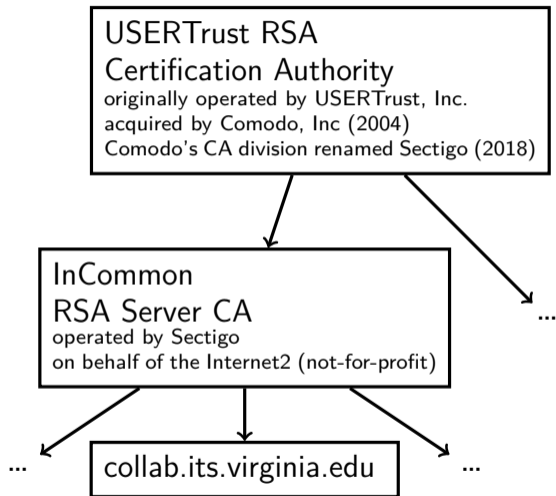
USERTrust RSA
Certification Authority
originally operated by USERTrust, Inc.
acquired by Comodo, Inc (2004)
Comodo's CA division renamed Sectigo (2018)

InCommon
RSA Server CA
operated by Sectigo
on behalf of the Internet2 (not-for-profit)

...

...

collab.its.virginia.edu

...